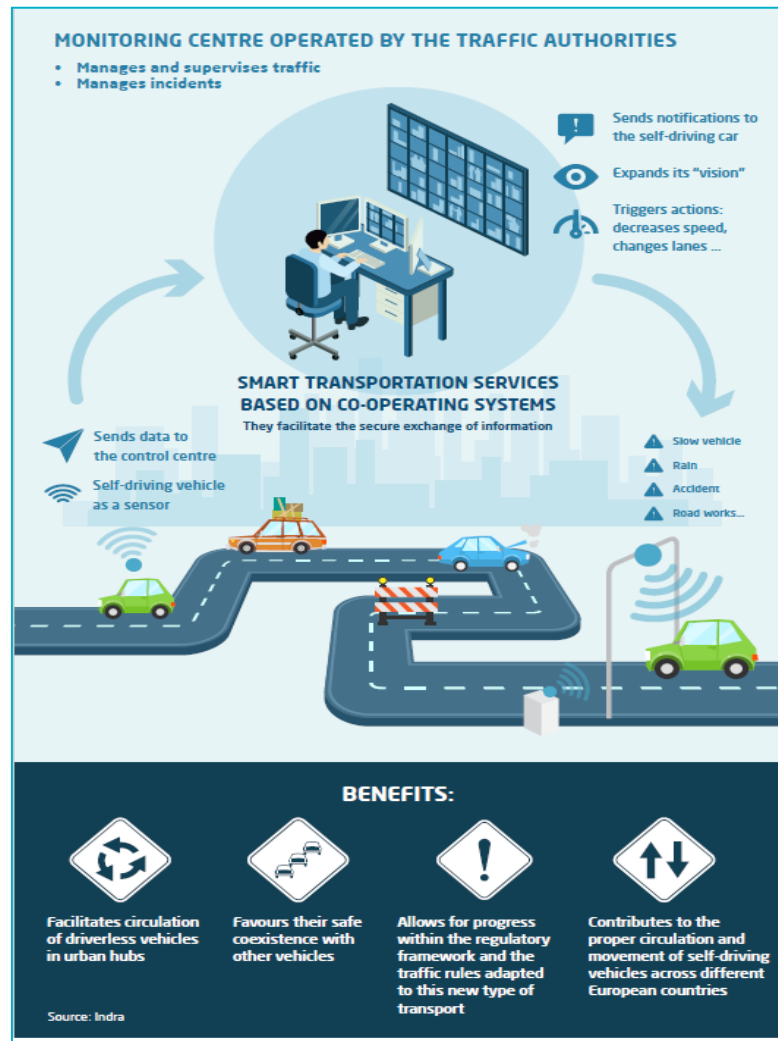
MONITORING CENTRE OPERATED BY THE TRAFFIC AUTHORITIES
• Manages and supervises traffic
• Manages incidents

Sends notifications to the self-driving car

Expands its "vision"

Triggers actions: decreases speed, changes lanes ...

SMART TRANSPORTATION SERVICES BASED ON CO-OPERATING SYSTEMS
They facilitate the secure exchange of information

Sends data to the control centre

Self-driving vehicle as a sensor

Slow vehicle
Rain
Accident
Road works...

BENEFITS:

Facilitates circulation of driverless vehicles in urban hubs

Favours their safe coexistence with other vehicles

Allows for progress within the regulatory framework and the traffic rules adapted to this new type of transport

Contributes to the proper circulation and movement of self-driving vehicles across different European countries

Source: Indra